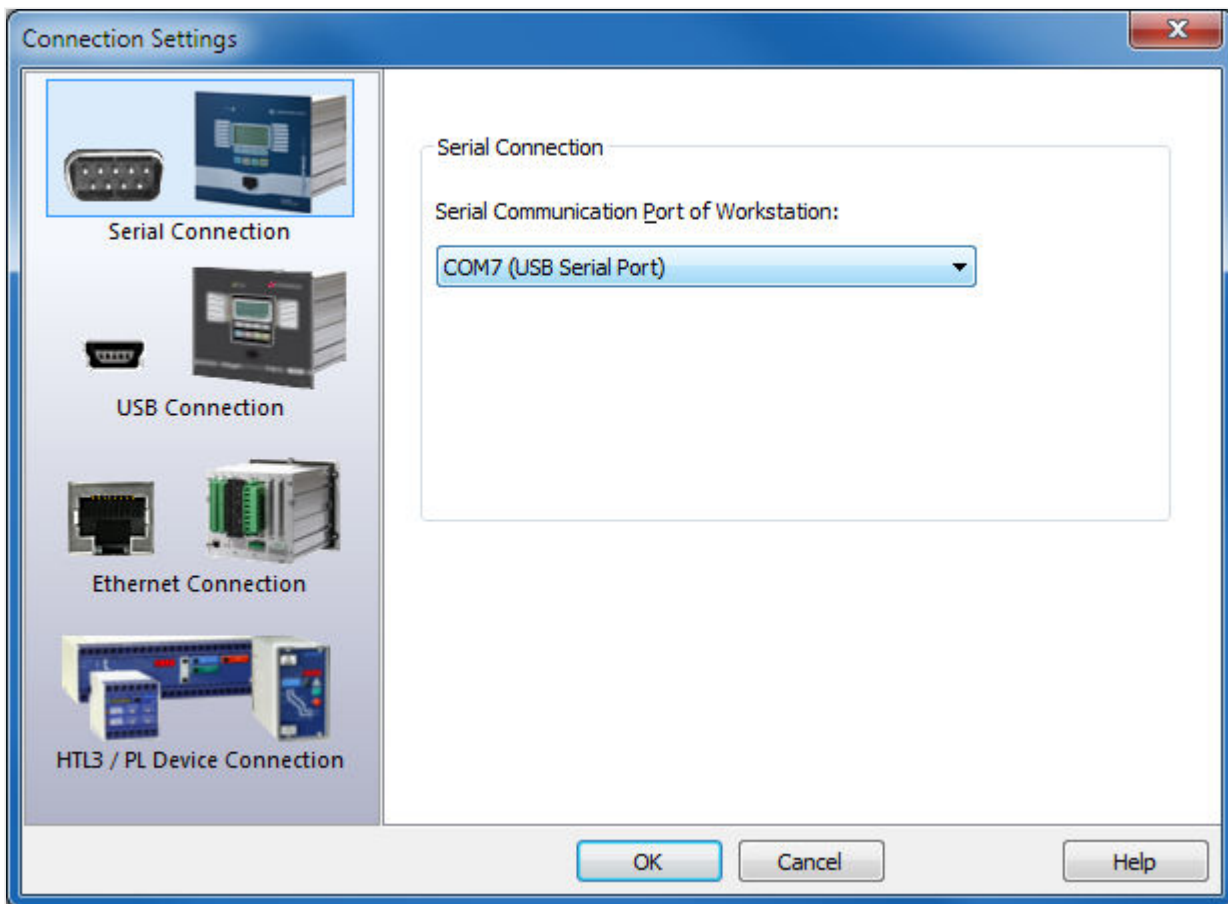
Connection Settings

Serial Connection

USB Connection

Ethernet Connection

HTL3 / PL Device Connection

Serial Connection

Serial Communication Port of Workstation:

COM7 (USB Serial Port)

OK

Cancel

Help